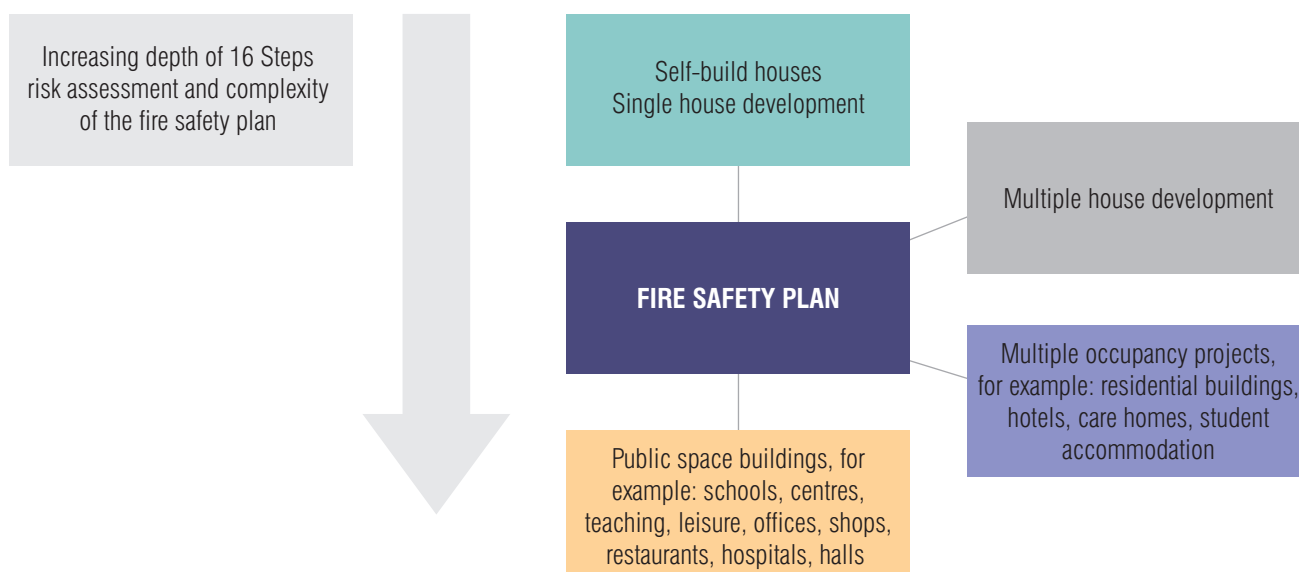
Increasing depth of 16 Steps risk assessment and complexity of the fire safety plan

Self-build houses
Single house development

Multiple house development

FIRE SAFETY PLAN

Multiple occupancy projects, for example: residential buildings, hotels, care homes, student accommodation

Public space buildings, for example: schools, centres, teaching, leisure, offices, shops, restaurants, hospitals, halls